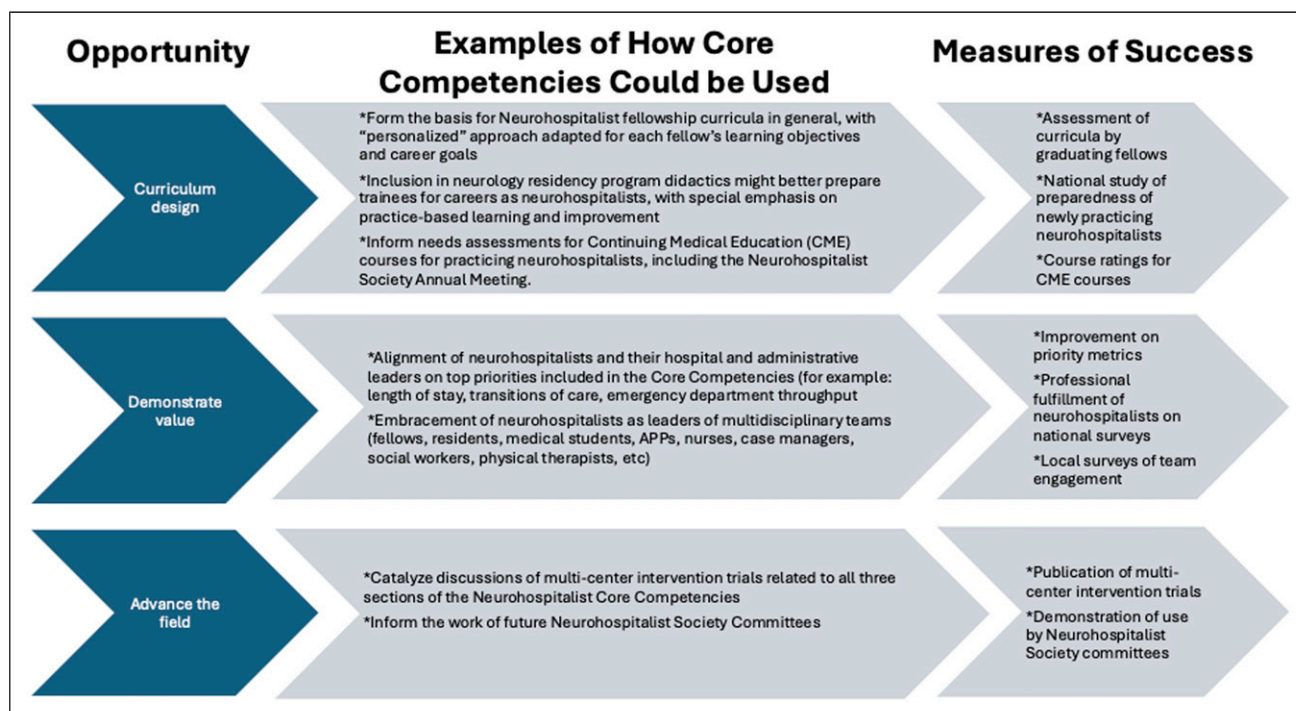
Opportunity

Examples of How Core Competencies Could be Used

Measures of Success

Curriculum design

*Form the basis for Neurohospitalist fellowship curricula in general, with "personalized" approach adapted for each fellow's learning objectives and career goals

*Inclusion in neurology residency program didactics might better prepare trainees for careers as neurohospitalists, with special emphasis on practice-based learning and improvement

*Inform needs assessments for Continuing Medical Education (CME) courses for practicing neurohospitalists, including the Neurohospitalist Society Annual Meeting.

*Assessment of curricula by graduating fellows

*National study of preparedness of newly practicing neurohospitalists

*Course ratings for CME courses

Demonstrate value

*Alignment of neurohospitalists and their hospital and administrative leaders on top priorities included in the Core Competencies (for example: length of stay, transitions of care, emergency department throughput

*Embracement of neurohospitalists as leaders of multidisciplinary teams (fellows, residents, medical students, APPs, nurses, case managers, social workers, physical therapists, etc)

*Improvement on priority metrics

*Professional fulfillment of neurohospitalists on national surveys

*Local surveys of team engagement

Advance the field

*Catalyze discussions of multi-center intervention trials related to all three sections of the Neurohospitalist Core Competencies

*Inform the work of future Neurohospitalist Society Committees

*Publication of multi-center intervention trials

*Demonstration of use by Neurohospitalist Society committees